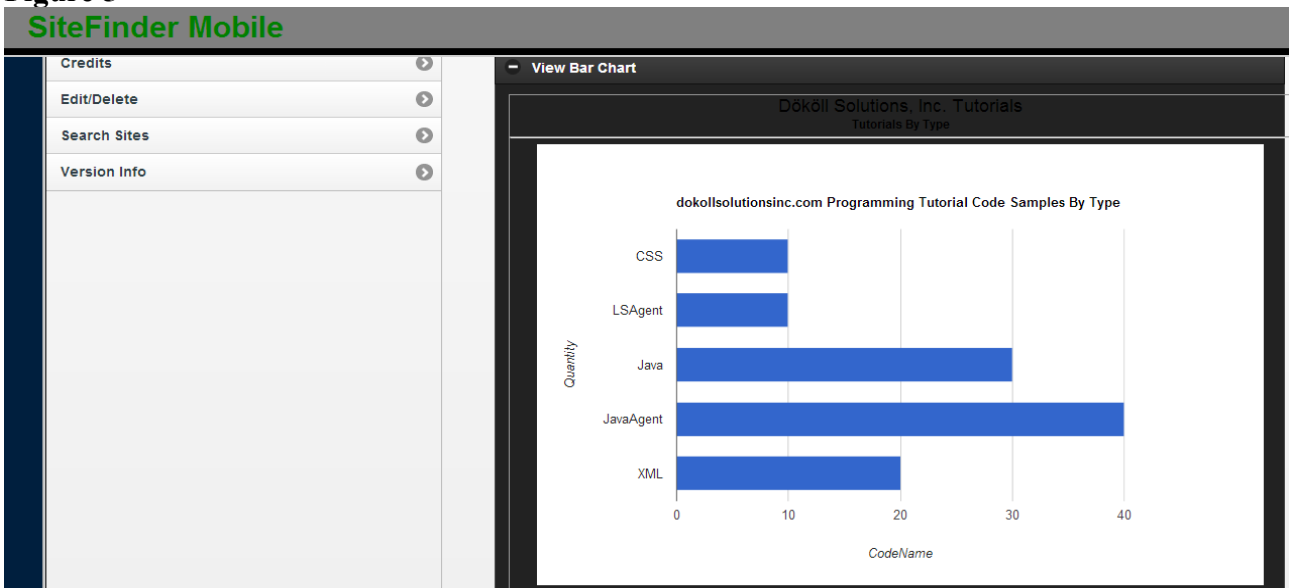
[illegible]

SiteFinder Mobile

Credits

Edit/Delete

Search Sites

Version Info

View Bar Chart

Dököll Solutions, Inc. Tutorials
Tutorials By Type

dokollsolutionsinc.com Programming Tutorial Code Samples By Type

Quantity

CSS
LSAgent
Java
JavaAgent
XML

0 10 20 30 40

CodeName